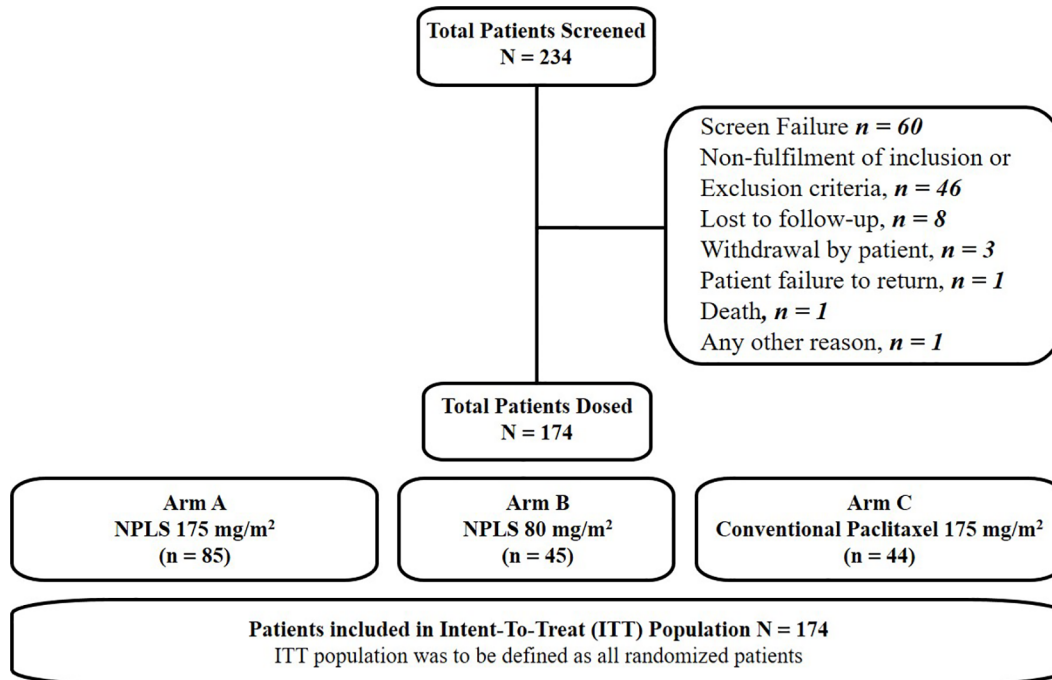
Total Patients Screened
N = 234

Screen Failure $n = 60$
Non-fulfilment of inclusion or Exclusion criteria, $n = 46$
Lost to follow-up, $n = 8$
Withdrawal by patient, $n = 3$
Patient failure to return, $n = 1$
Death, $n = 1$
Any other reason, $n = 1$

Total Patients Dosed
N = 174

Arm A
NPLS 175 mg/m$^2$
(n = 85)

Arm B
NPLS 80 mg/m$^2$
(n = 45)

Arm C
Conventional Paclitaxel 175 mg/m$^2$
(n = 44)

Patients included in Intent-To-Treat (ITT) Population N = 174
ITT population was to be defined as all randomized patients